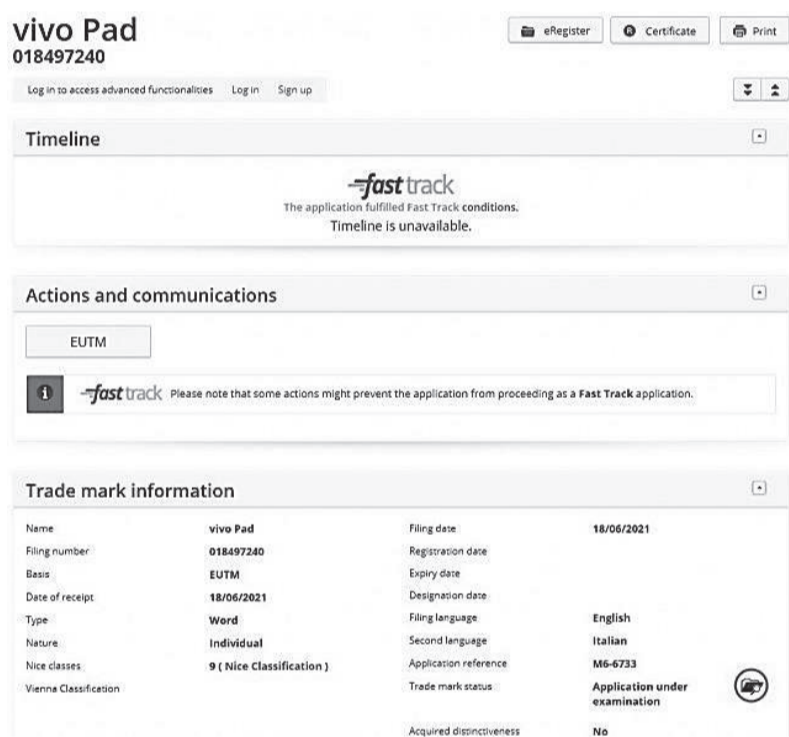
vivo Pad
018497240

eRegister Certificate Print

Log in to access advanced functionalities Log in Sign up

Timeline

fast track
The application fulfilled Fast Track conditions.
Timeline is unavailable.

Actions and communications

EUTM

fast track Please note that some actions might prevent the application from proceeding as a Fast Track application.

Trade mark information

| | | | |
|---|---|---|---|
| Name | vivo Pad | Filing date | 18/06/2021 |
| Filing number | 018497240 | Registration date | |
| Basis | EUTM | Expiry date | |
| Date of receipt | 18/06/2021 | Designation date | |
| Type | Word | Filing language | English |
| Nature | Individual | Second language | Italian |
| Nice classes | 9 ( Nice Classification ) | Application reference | M6-6733 |
| Vienna Classification | | Trade mark status | Application under examination |
| | | Acquired distinctiveness | No |